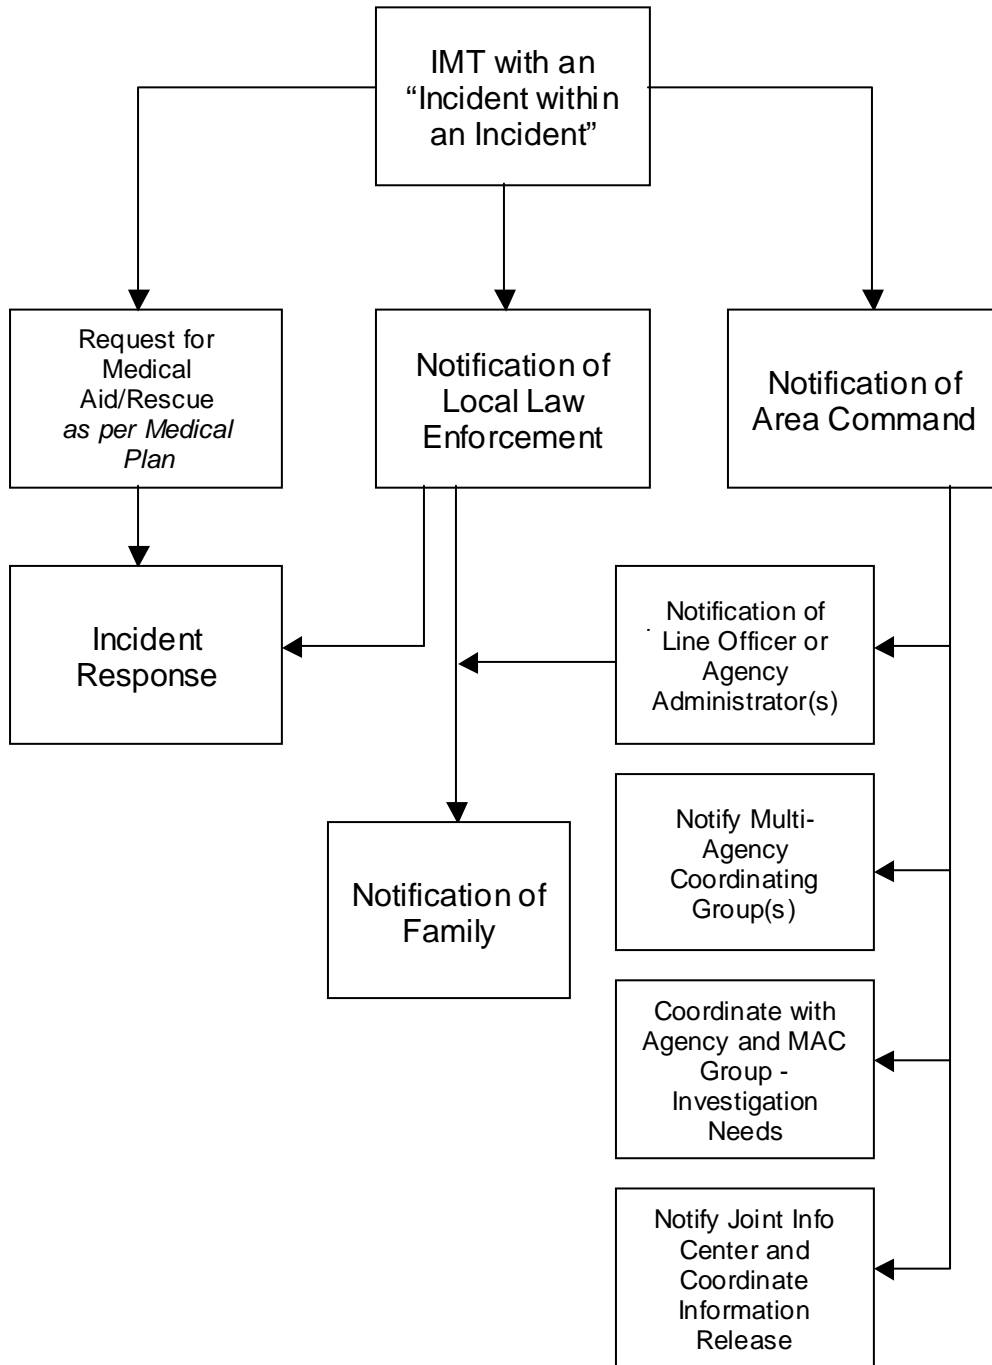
IMT with an "Incident within an Incident"

Request for Medical Aid/Rescue *as per Medical Plan*

Notification of Local Law Enforcement

Notification of Area Command

Incident Response

Notification of Line Officer or Agency Administrator(s)

Notify Multi-Agency Coordinating Group(s)

Notification of Family

Coordinate with Agency and MAC Group - Investigation Needs

Notify Joint Info Center and Coordinate Information Release